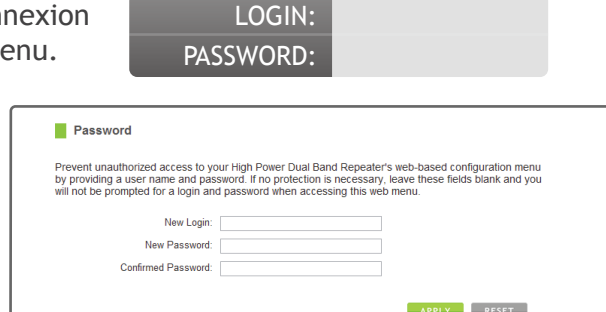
nexion
enu.

LOGIN:
PASSWORD:

Password

Prevent unauthorized access to your High Power Dual Band Repeater's web-based configuration menu by providing a user name and password. If no protection is necessary, leave these fields blank and you will not be prompted for a login and password when accessing this web menu.

New Login:
New Password:
Confirmed Password:

APPLY RESET